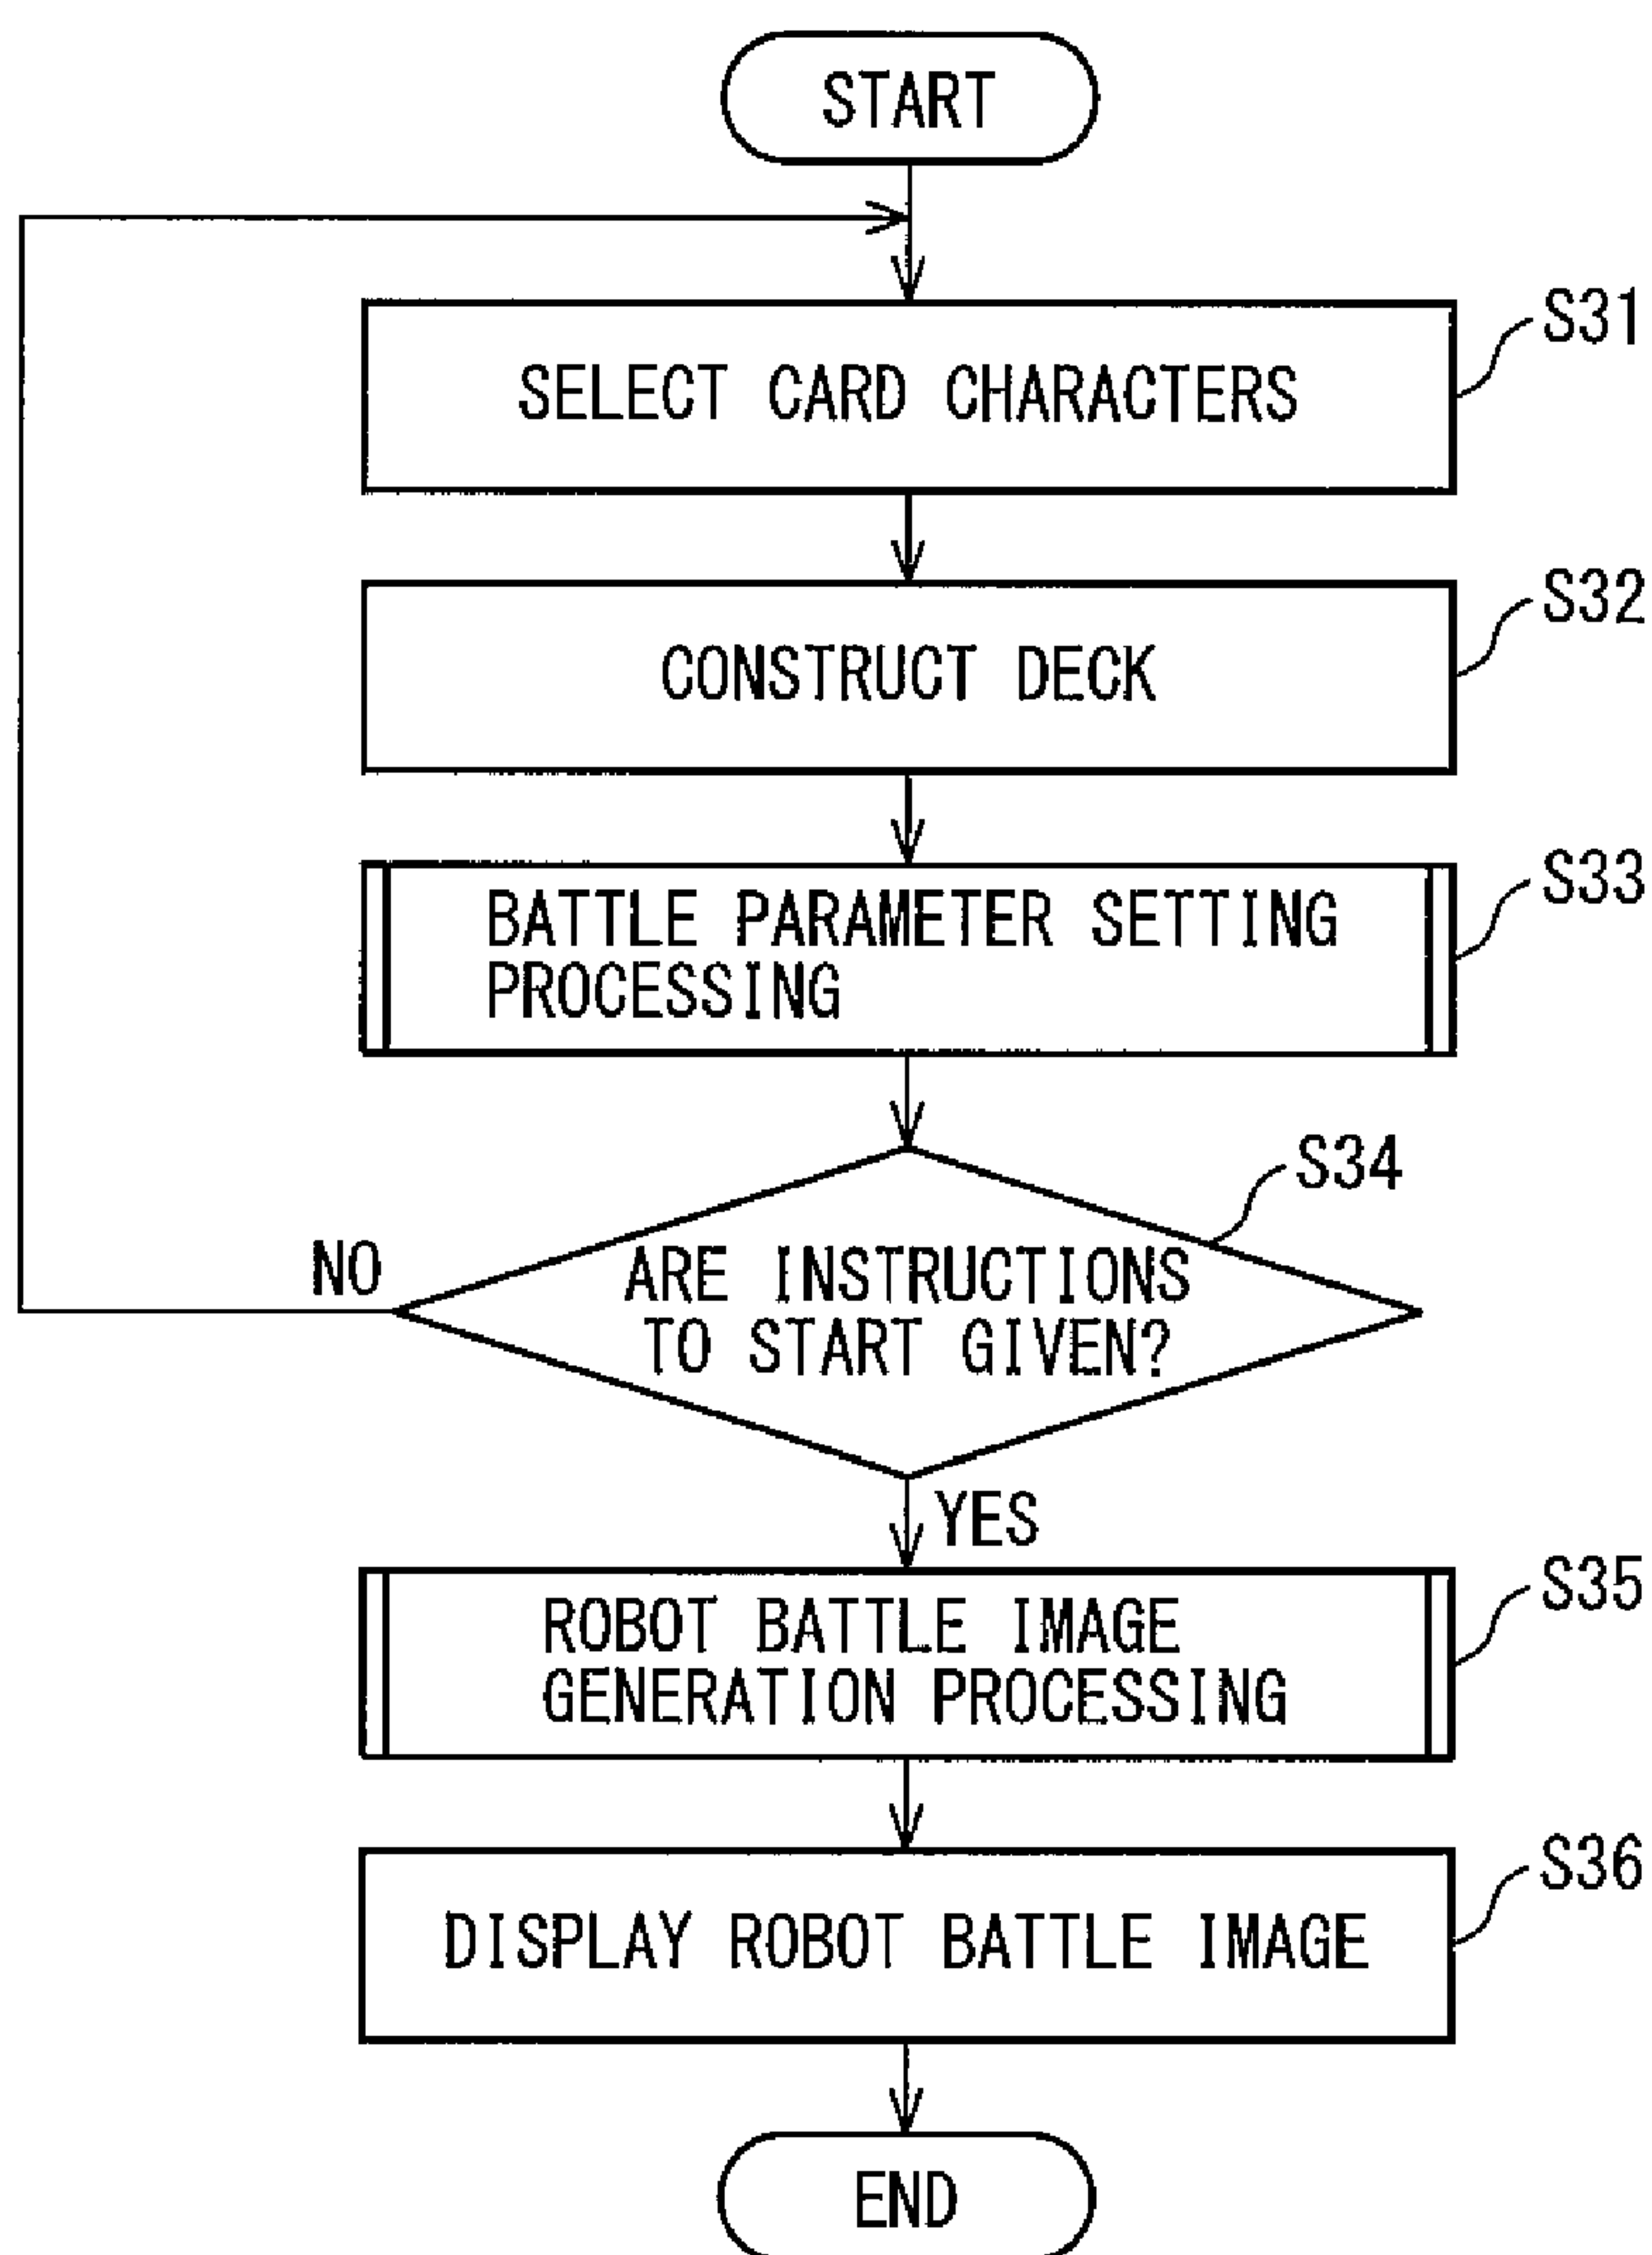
START

SELECT CARD CHARACTERS

S31

CONSTRUCT DECK

S32

BATTLE PARAMETER SETTING PROCESSING

S33

S34

NO

ARE INSTRUCTIONS TO START GIVEN?

YES

ROBOT BATTLE IMAGE GENERATION PROCESSING

S35

DISPLAY ROBOT BATTLE IMAGE

S36

END